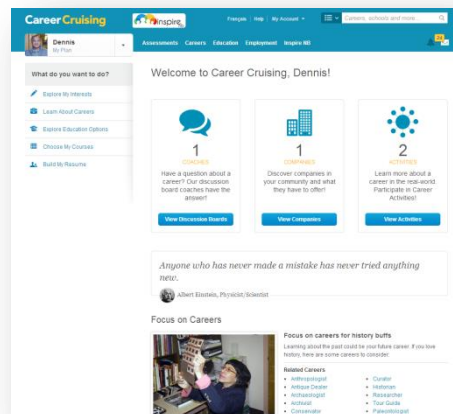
Career Cruising

inspire

Français | Help | My Account

Careers, schools and more...

Dennis
My Plan

Assessments Careers Education Employment Inspire ND

What do you want to do?

Explore My Interests

Learn About Careers

Explore Education Options

Choose My Courses

Build My Resume

Welcome to Career Cruising, Dennis!

1
COACHES
Have a question about a career? Our discussion board coaches have the answer!
View Discussion Boards

1
COMPANIES
Discover companies in your community and what they have to offer!
View Companies

2
ACTIVITIES
Learn more about a career in the real-world. Participate in Career Activities!
View Activities

Anyone who has never made a mistake has never tried anything new.

Albert Einstein, Physicist/Scientist

Focus on Careers

Focus on careers for history buffs
Learning about the past could be your future career. If you love history, here are some careers to consider.

Related Careers
• Anthropologist
• Antique Dealer
• Archaeologist
• Archivist
• Conservator
• Curator
• Historian
• Researcher
• Tour Guide
• Paleontologist